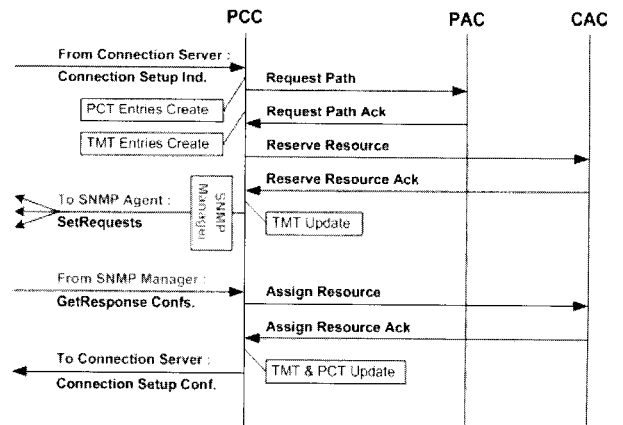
PCC
PAC
CAC

From Connection Server :
Connection Setup Ind.

Request Path

PCT Entries Create

Request Path Ack

TMT Entries Create

Reserve Resource

Reserve Resource Ack

To SNMP Agent :
SetRequests

SNMP Manager

TMT Update

From SNMP Manager :
GetResponse Confs.

Assign Resource

Assign Resource Ack

To Connection Server :
Connection Setup Conf.

TMT & PCT Update